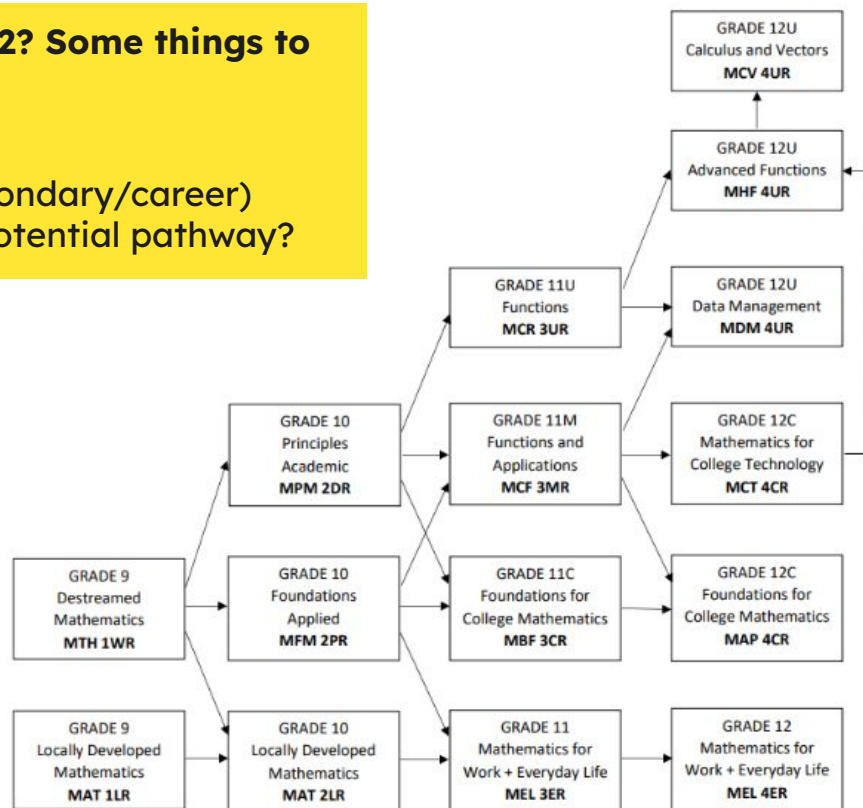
2? Some things to

ondary/career)
otential pathway?

GRADE 12U
Calculus and Vectors
MCV 4UR

GRADE 12U
Advanced Functions
MHF 4UR

GRADE 11U
Functions
MCR 3UR

GRADE 12U
Data Management
MDM 4UR

GRADE 10
Principles
Academic
MPM 2DR

GRADE 11M
Functions and
Applications
MCF 3MR

GRADE 12C
Mathematics for
College Technology
MCT 4CR

GRADE 9
Destreamed
Mathematics
MTH 1WR

GRADE 10
Foundations
Applied
MFM 2PR

GRADE 11C
Foundations for
College Mathematics
MBF 3CR

GRADE 12C
Foundations for
College Mathematics
MAP 4CR

GRADE 9
Locally Developed
Mathematics
MAT 1LR

GRADE 10
Locally Developed
Mathematics
MAT 2LR

GRADE 11
Mathematics for
Work + Everyday Life
MEL 3ER

GRADE 12
Mathematics for
Work + Everyday Life
MEL 4ER